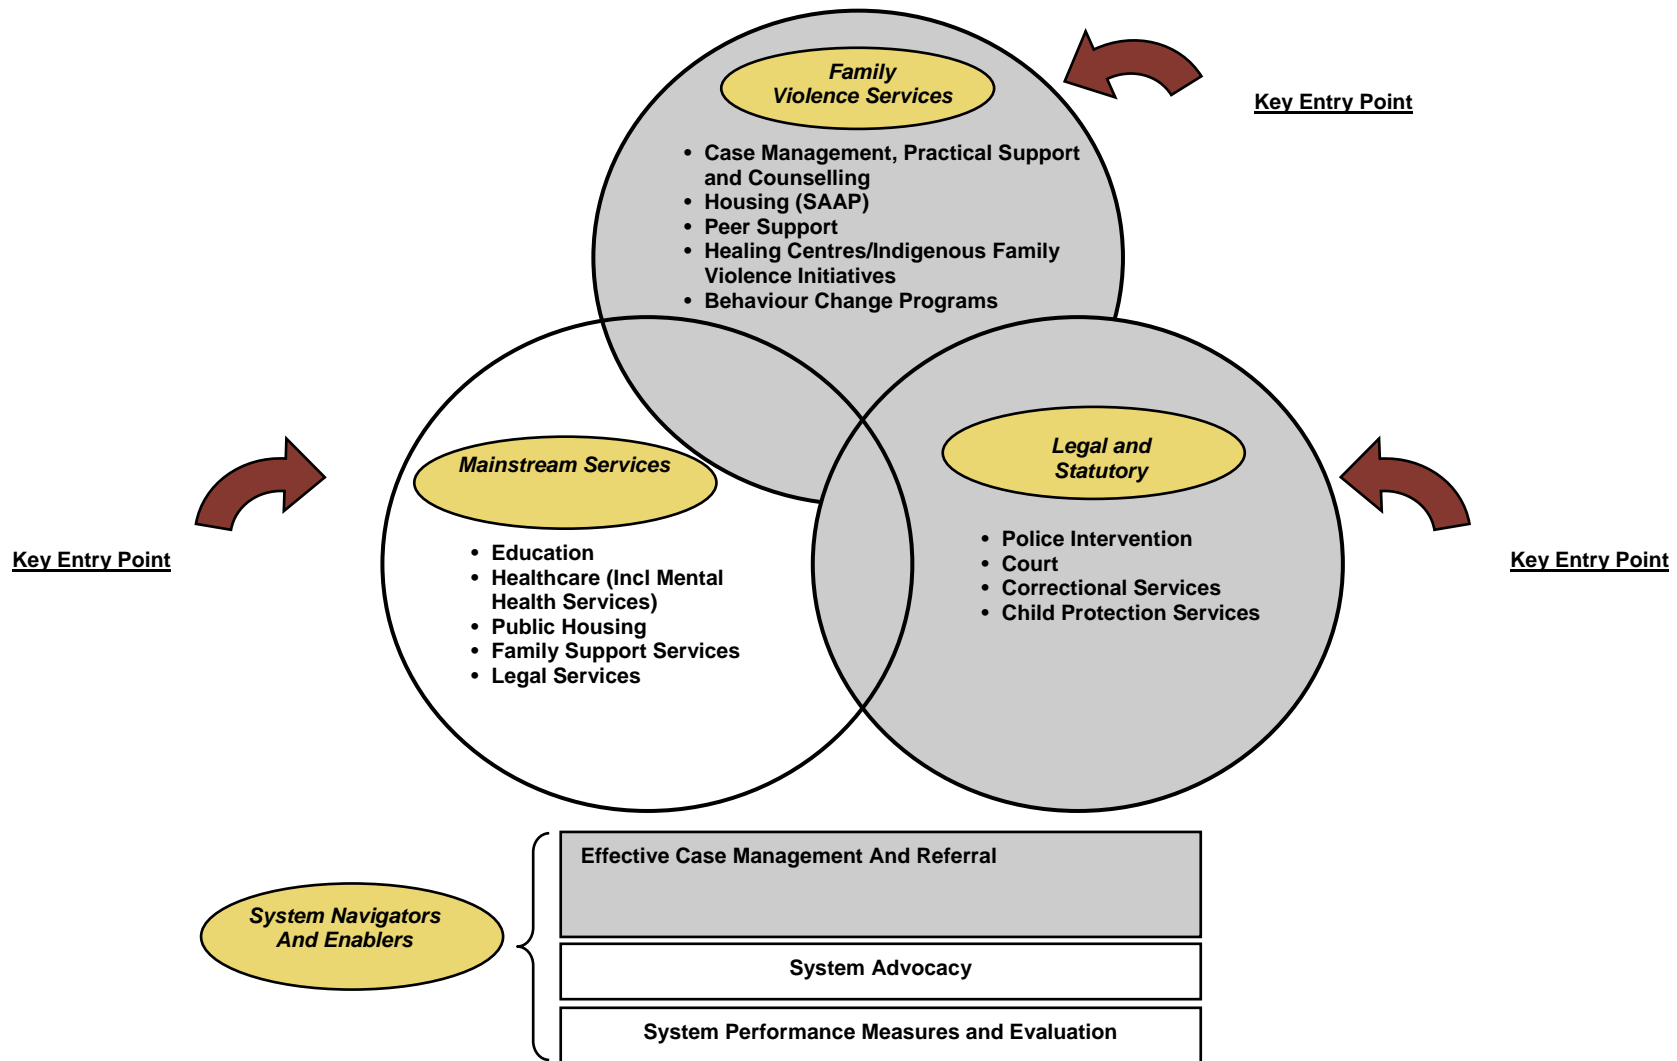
Family Violence Services

- Case Management, Practical Support and Counselling
- Housing (SAAP)
- Peer Support
- Healing Centres/Indigenous Family Violence Initiatives
- Behaviour Change Programs

Key Entry Point

Mainstream Services

- Education
- Healthcare (Incl Mental Health Services)
- Public Housing
- Family Support Services
- Legal Services

Key Entry Point

Legal and Statutory

- Police Intervention
- Court
- Correctional Services
- Child Protection Services

Key Entry Point

System Navigators And Enablers

Effective Case Management And Referral

System Advocacy

System Performance Measures and Evaluation